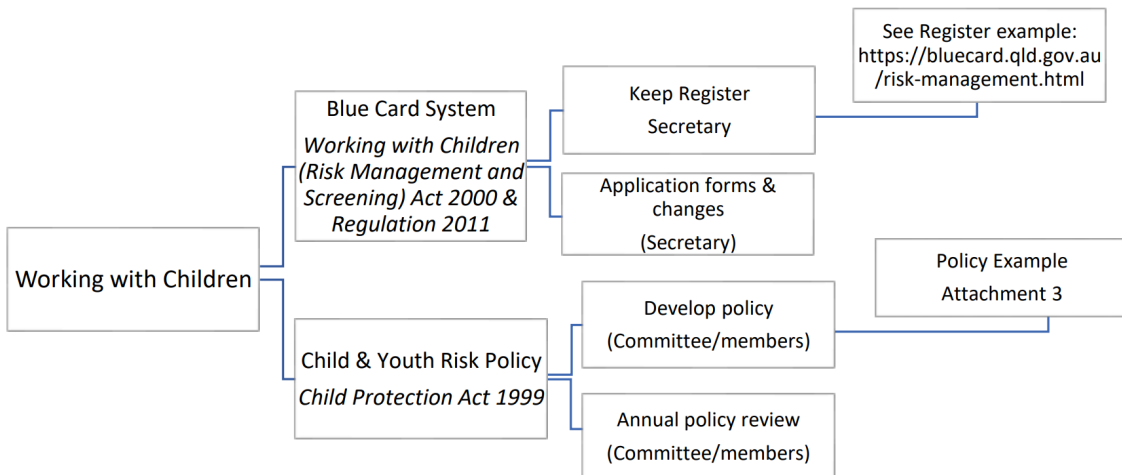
Working with Children

Blue Card System
Working with Children (Risk Management and Screening) Act 2000 & Regulation 2011

Keep Register
Secretary

See Register example:
https://bluecard.qld.gov.au/risk-management.html

Application forms & changes
(Secretary)

Child & Youth Risk Policy
Child Protection Act 1999

Develop policy
(Committee/members)

Policy Example
Attachment 3

Annual policy review
(Committee/members)